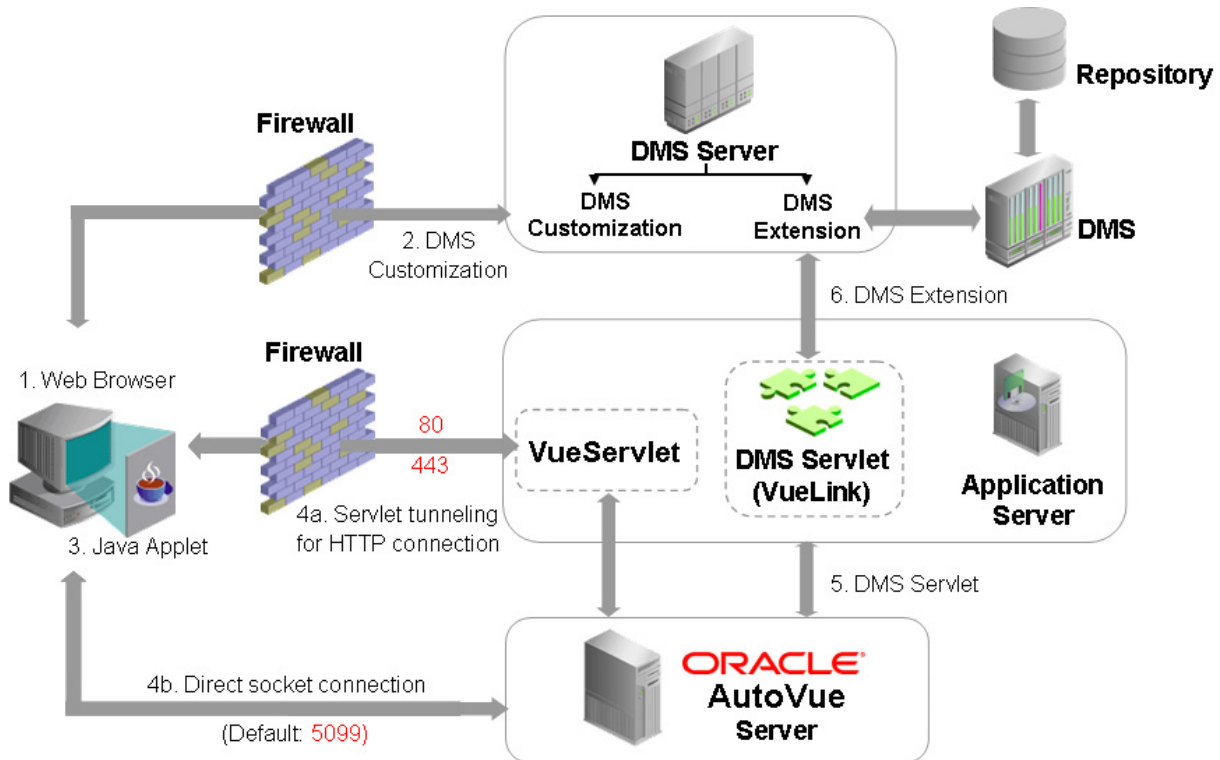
Firewall

DMS Server

DMS Customization

DMS Extension

Repository

DMS

2. DMS Customization

6. DMS Extension

Firewall

1. Web Browser

80

443

VueServlet

DMS Servlet (VueLink)

Application Server

3. Java Applet

4a. Servlet tunneling for HTTP connection

5. DMS Servlet

ORACLE

AutoVue Server

4b. Direct socket connection

(Default: 5099)